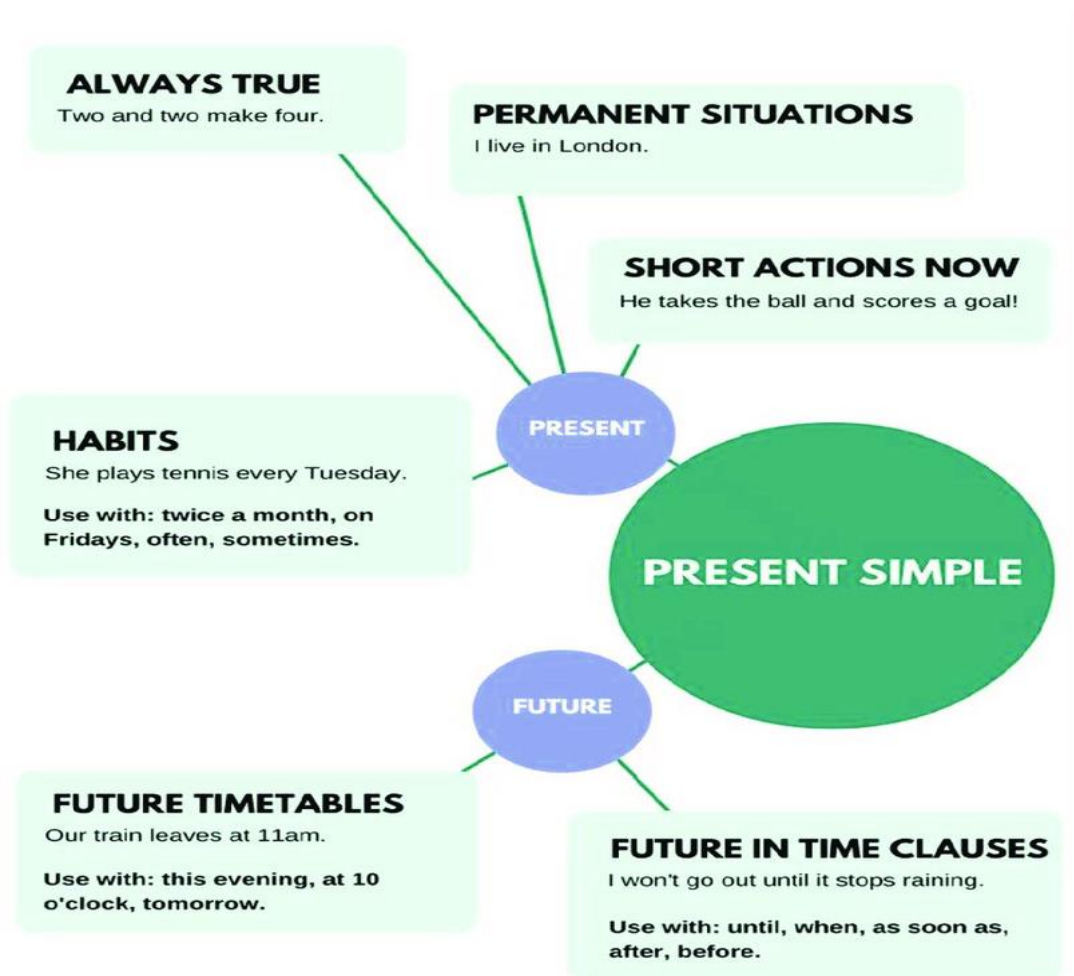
ALWAYS TRUE
Two and two make four.

PERMANENT SITUATIONS
I live in London.

SHORT ACTIONS NOW
He takes the ball and scores a goal!

HABITS
She plays tennis every Tuesday.

Use with: twice a month, on Fridays, often, sometimes.

PRESENT

PRESENT SIMPLE

FUTURE

FUTURE TIMETABLES
Our train leaves at 11am.

Use with: this evening, at 10 o'clock, tomorrow.

FUTURE IN TIME CLAUSES
I won't go out until it stops raining.

Use with: until, when, as soon as, after, before.